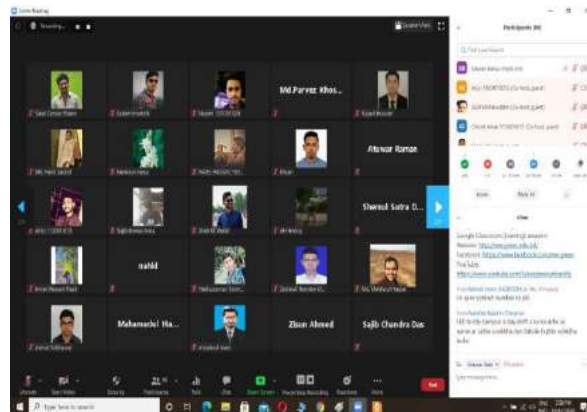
Zoom Meeting

Recording...

Speaker View

Participants (86)

Md.Parvez Khos...

Afsowar Raman

Shemul Sutra D...

nahid

Mahamudul Ha...

Zisan Ahmed

Sajib Chandra Das

Chat

Google Classroom: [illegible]
Website: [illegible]
Facebook: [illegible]
YouTube: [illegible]

Unmute

Start Video

Security

Participants

Chat

Share Screen

Record

Reactions

More

End

Type here to search